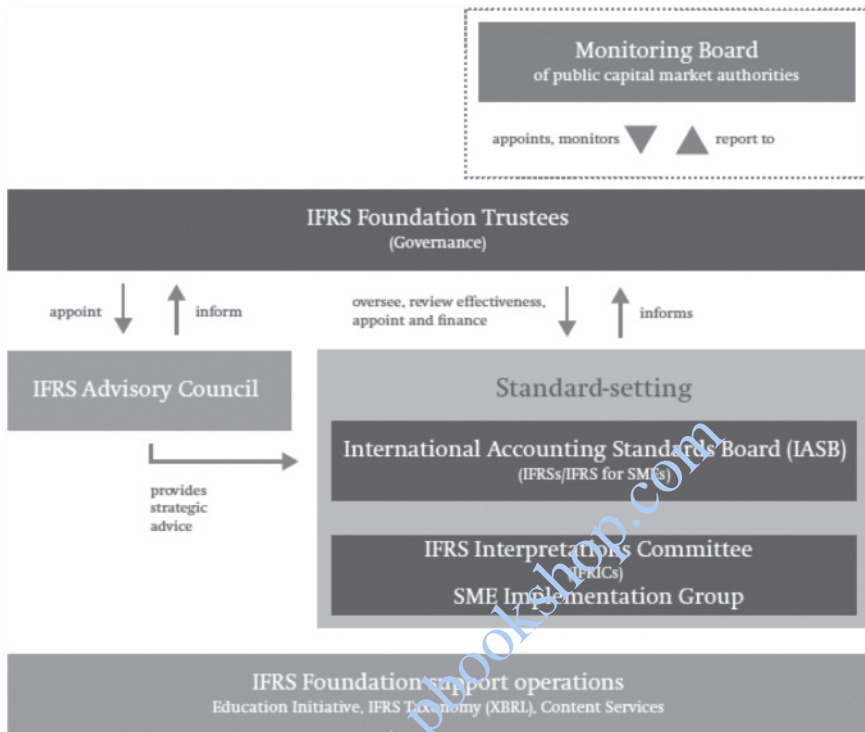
Monitoring Board
of public capital market authorities

appoints, monitors

report to

IFRS Foundation Trustees
(Governance)

appoint

inform

oversee, review effectiveness, appoint and finance

informs

IFRS Advisory Council

provides strategic advice

Standard-setting

International Accounting Standards Board (IASB)
(IFRSs/IFRS for SMEs)

IFRS Interpretations Committee
(IFRICs)
SME Implementation Group

IFRS Foundation support operations
Education Initiative, IFRS Taxonomy (XBRL), Content Services

pbookshop.com